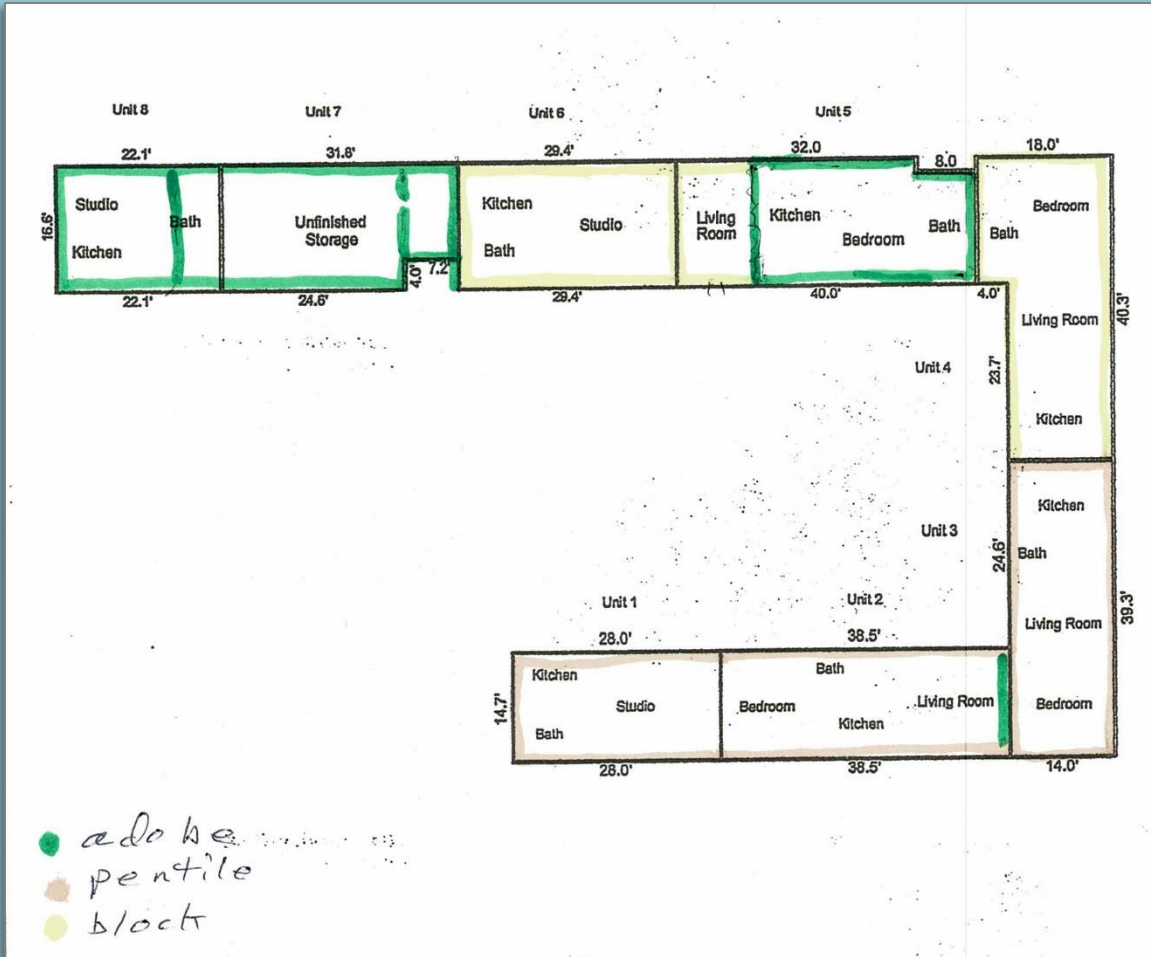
Unit 8
Unit 7
Unit 6
Unit 5
22.1'
31.6'
29.4'
32.0
8.0
18.0'
16.6'
Studio
Kitchen
Bath
Unfinished Storage
Kitchen
Bath
Studio
Living Room
Kitchen
Bedroom
Bath
Bath
Bedroom
22.1'
24.6'
4.0'
7.2'
29.4'
40.0'
4.0'
Living Room
40.3'
Unit 4
23.7'
Kitchen
Kitchen
Unit 3
24.6'
Bath
Living Room
39.3'
Unit 1
Unit 2
28.0'
38.5'
14.7'
Kitchen
Bath
Studio
Bath
Bedroom
Kitchen
Living Room
Bedroom
28.0'
38.5'
14.0'

adobe
pentile
block